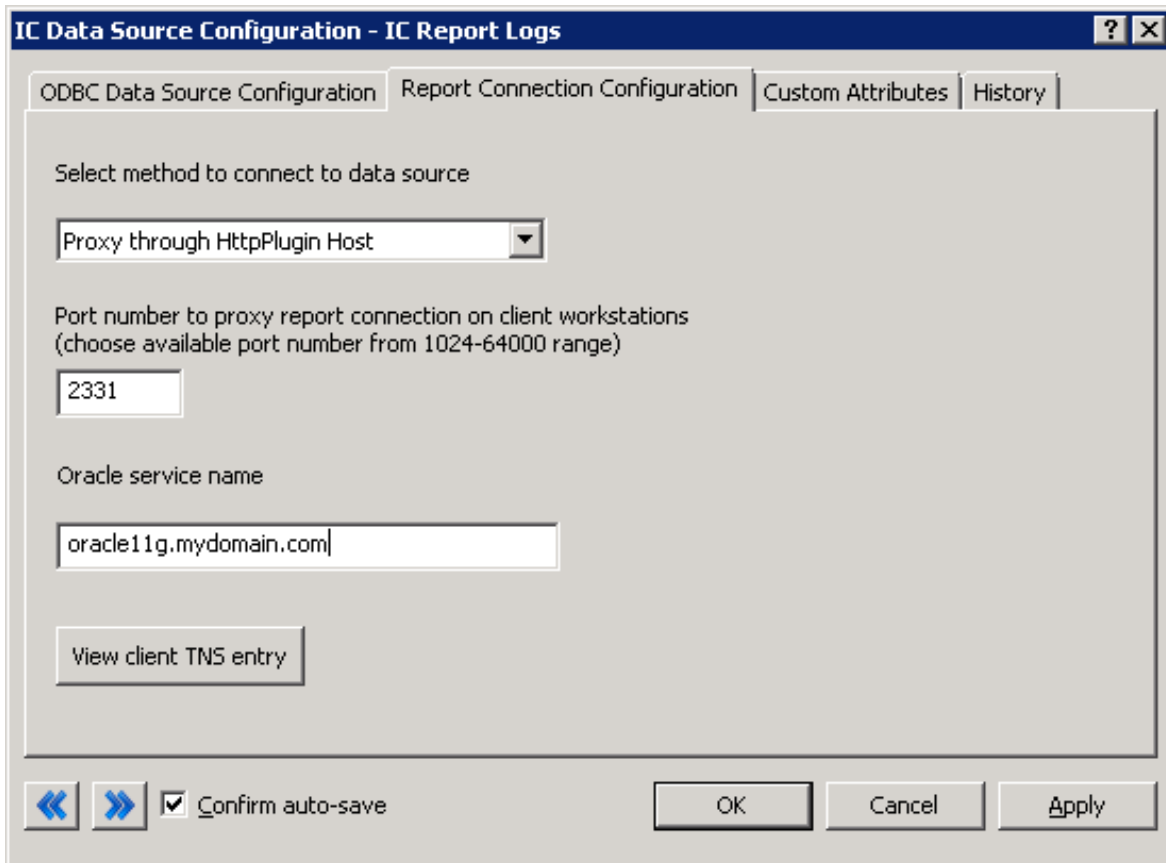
IC Data Source Configuration - IC Report Logs

?

ODBC Data Source Configuration | Report Connection Configuration | Custom Attributes | History

Select method to connect to data source

Proxy through HttpPlugin Host

Port number to proxy report connection on client workstations
(choose available port number from 1024-64000 range)

2331

Oracle service name

oracle11g.mydomain.com

View client TNS entry

Confirm auto-save

OK

Cancel

Apply